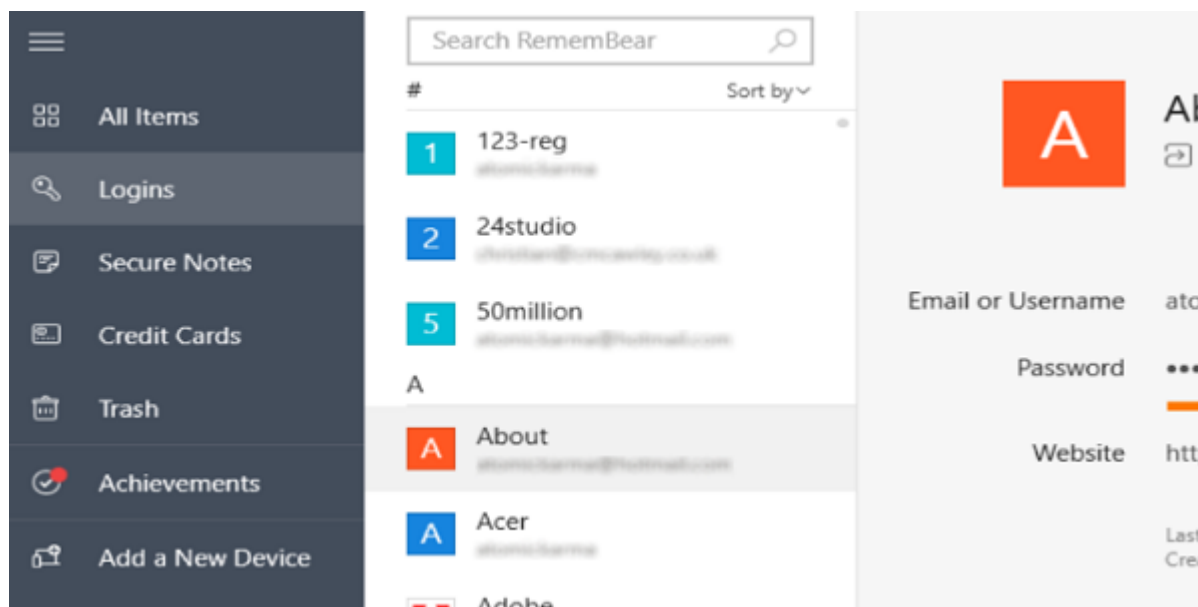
All Items
Logins
Secure Notes
Credit Cards
Trash
Achievements
Add a New Device

Search RememBear
#
Sort by
1 123-reg
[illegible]
2 24studio
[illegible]
5 50million
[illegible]
A
A About
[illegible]
A Acer
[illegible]
Adobe

A
Ab
Email or Username ato
Password •••
Website htt
Last
Cre